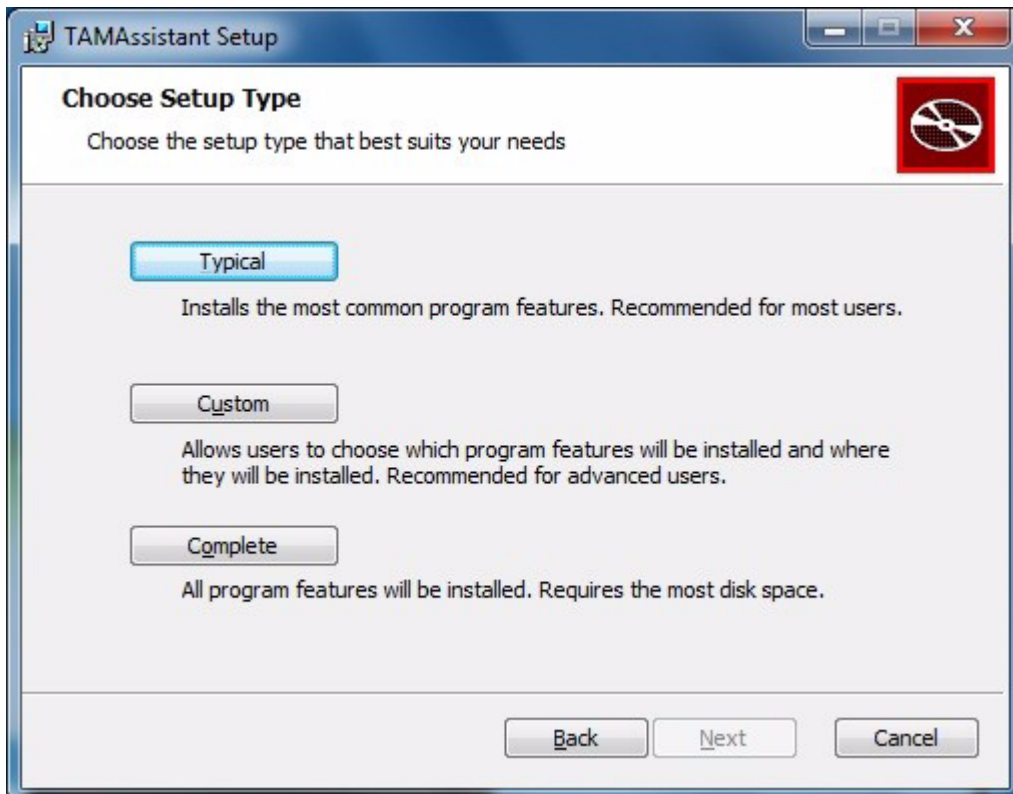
TAMAssistant Setup

Choose Setup Type

Choose the setup type that best suits your needs

Typical

Installs the most common program features. Recommended for most users.

Custom

Allows users to choose which program features will be installed and where they will be installed. Recommended for advanced users.

Complete

All program features will be installed. Requires the most disk space.

Back Next Cancel